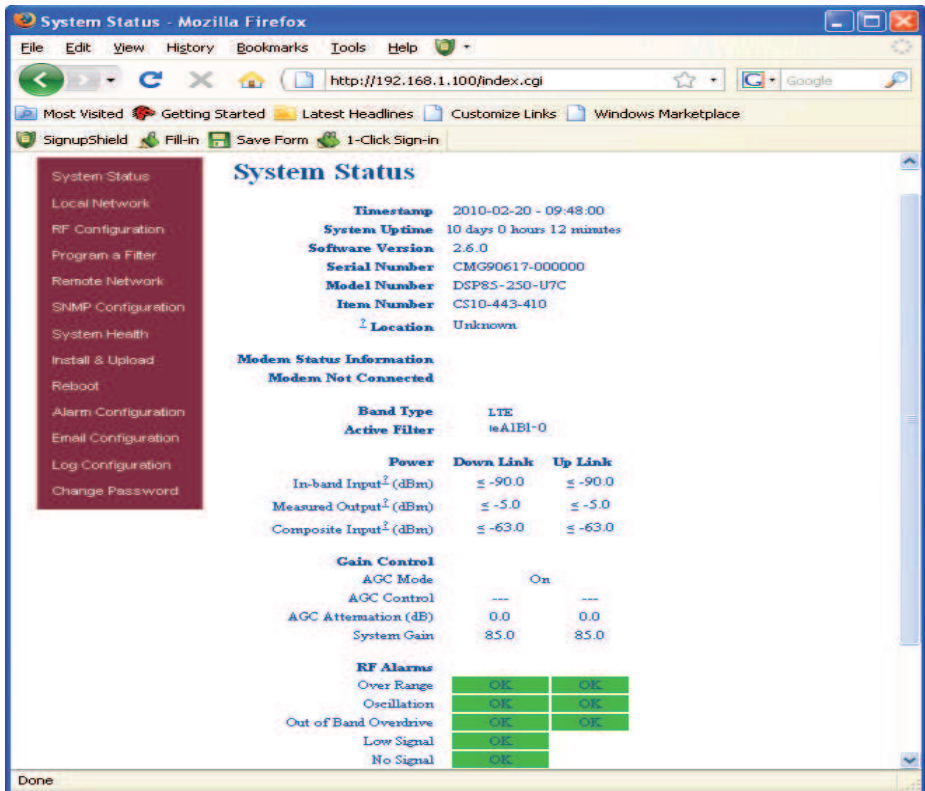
System Status - Mozilla Firefox

File Edit View History Bookmarks Tools Help

http://192.168.1.100/index.cgi

Google

Most Visited Getting Started Latest Headlines Customize Links Windows Marketplace

SignupShield Fill-in Save Form 1-Click Sign-in

System Status
Local Network
RF Configuration
Program a Filter
Remote Network
SNMP Configuration
System Health
Install & Upload
Reboot
Alarm Configuration
Email Configuration
Log Configuration
Change Password

System Status

| | |
|---|---|
| Timestamp | 2010-02-20 - 09:48:00 |
| System Uptime | 10 days 0 hours 12 minutes |
| Software Version | 2.6.0 |
| Serial Number | CMG90617-000000 |
| Model Number | DSP85-250-U7C |
| Item Number | CS10-443-410 |
| ? Location | Unknown |

Modem Status Information
Modem Not Connected

| | |
|---|---|
| Band Type | LTE |
| Active Filter | leA1B1-0 |

| Power | Down Link | Up Link |
|---|---|---|
| In-band Input? (dBm) | ≤ -90.0 | ≤ -90.0 |
| Measured Output? (dBm) | ≤ -5.0 | ≤ -5.0 |
| Composite Input? (dBm) | ≤ -63.0 | ≤ -63.0 |

| Gain Control | | |
|---|---|---|
| AGC Mode | On | |
| AGC Control | --- | --- |
| AGC Attenuation (dB) | 0.0 | 0.0 |
| System Gain | 85.0 | 85.0 |

| RF Alarms | | |
|---|---|---|
| Over Range | OK | OK |
| Oscillation | OK | OK |
| Out of Band Overdrive | OK | OK |
| Low Signal | OK | |
| No Signal | OK | |

Done